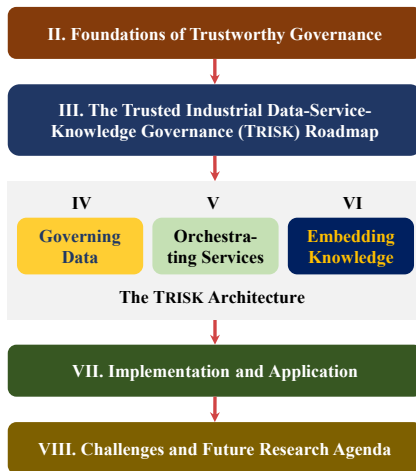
II. Foundations of Trustworthy Governance

III. The Trusted Industrial Data-Service-Knowledge Governance (TRISK) Roadmap

IV

Governing Data

V

Orchestrating Services

VI

Embedding Knowledge

The TRISK Architecture

VII. Implementation and Application

VIII. Challenges and Future Research Agenda